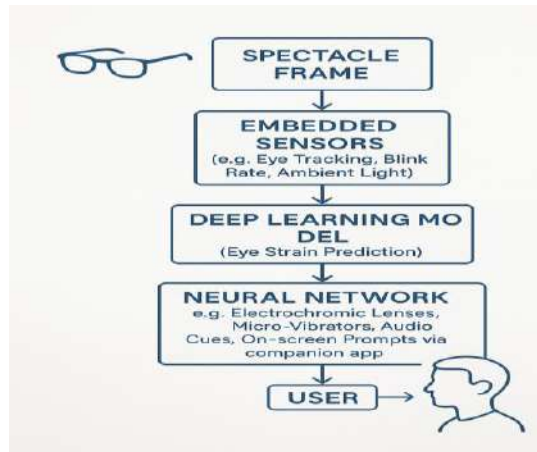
SPECTACLE FRAME

EMBEDDED SENSORS
(e.g. Eye Tracking, Blink Rate, Ambient Light)

DEEP LEARNING MO DEL
(Eye Strain Prediction)

NEURAL NETWORK
e.g. Electrochromic Lenses, Micro-Vibrators, Audio Cues, On-screen Prompts via companion app

USER